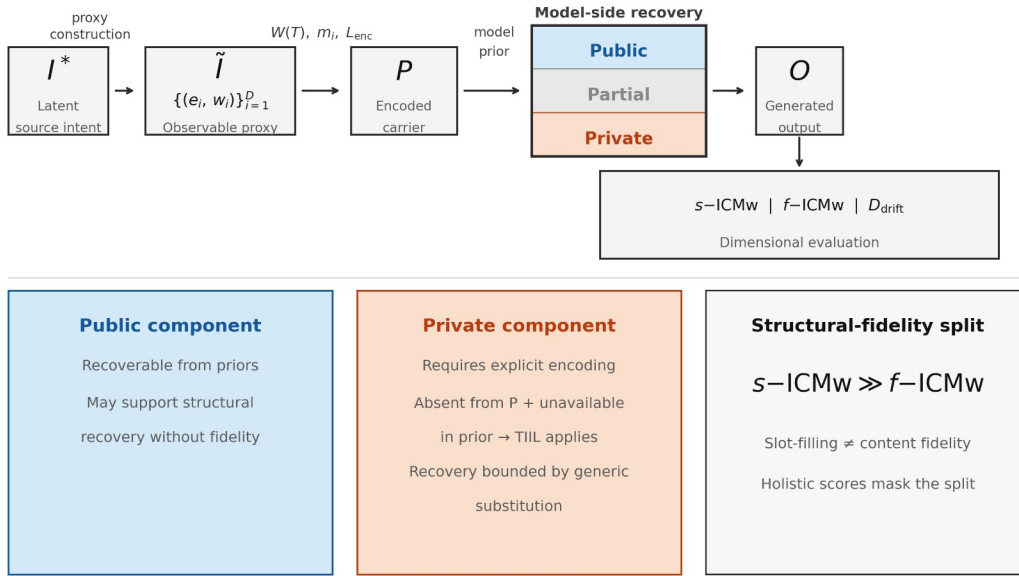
proxy construction

$I^*$
Latent source intent

$W(T),\ m_i,\ L_{\text{enc}}$

$\tilde{I}$
$\{(e_i, w_i)\}_{i=1}^{D}$
Observable proxy

$P$
Encoded carrier

model prior

Model-side recovery
Public
Partial
Private

$O$
Generated output

$s$−ICMw | $f$−ICMw | $D_{\text{drift}}$
Dimensional evaluation

Public component
Recoverable from priors
May support structural recovery without fidelity

Private component
Requires explicit encoding
Absent from P + unavailable in prior → TIIL applies
Recovery bounded by generic substitution

Structural-fidelity split
$s$−ICMw $\gg$ $f$−ICMw
Slot-filling ≠ content fidelity
Holistic scores mask the split